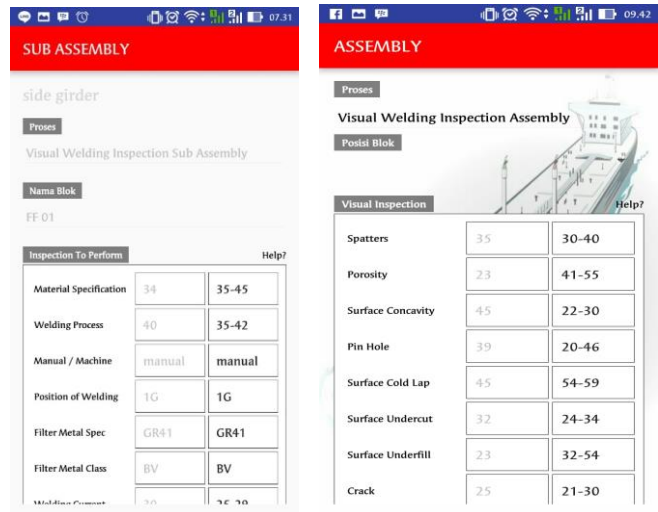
07.31

SUB ASSEMBLY

side girder

Proses

Visual Welding Inspection Sub Assembly

Nama Blok

FF 01

Inspection To Perform

Help?

| | | |
|---|---|---|
| Material Specification | 34 | 35-45 |
| Welding Process | 40 | 35-42 |
| Manual / Machine | manual | manual |
| Position of Welding | 1G | 1G |
| Filter Metal Spec | GR41 | GR41 |
| Filter Metal Class | BV | BV |
| Welding Current | 30 | 25-29 |

09.42

ASSEMBLY

Proses

Visual Welding Inspection Assembly

Posisi Blok

Visual Inspection

Help?

| | | |
|---|---|---|
| Spatters | 35 | 30-40 |
| Porosity | 23 | 41-55 |
| Surface Concavity | 45 | 22-30 |
| Pin Hole | 39 | 20-46 |
| Surface Cold Lap | 45 | 54-59 |
| Surface Undercut | 32 | 24-34 |
| Surface Underfill | 23 | 32-54 |
| Crack | 25 | 21-30 |